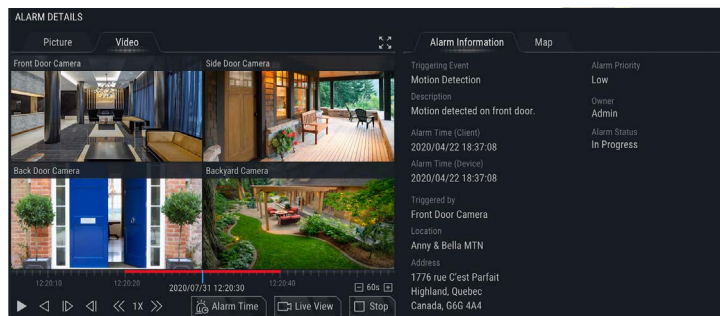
ALARM DETAILS

Picture Video

Front Door Camera

Side Door Camera

Back Door Camera

Backyard Camera

12:20:10 12:20:20 12:20:40 60s

2020/07/31 12:20:30

1X Alarm Time Live View Stop

Alarm Information Map

Triggering Event
Motion Detection

Description
Motion detected on front door.

Alarm Time (Client)
2020/04/22 18:37:08

Alarm Time (Device)
2020/04/22 18:37:08

Triggered by
Front Door Camera

Location
Anny & Bella MTN

Address
1776 rue C'est Parfait
Highland, Quebec
Canada, G6G 4A4

Alarm Priority
Low

Owner
Admin

Alarm Status
In Progress